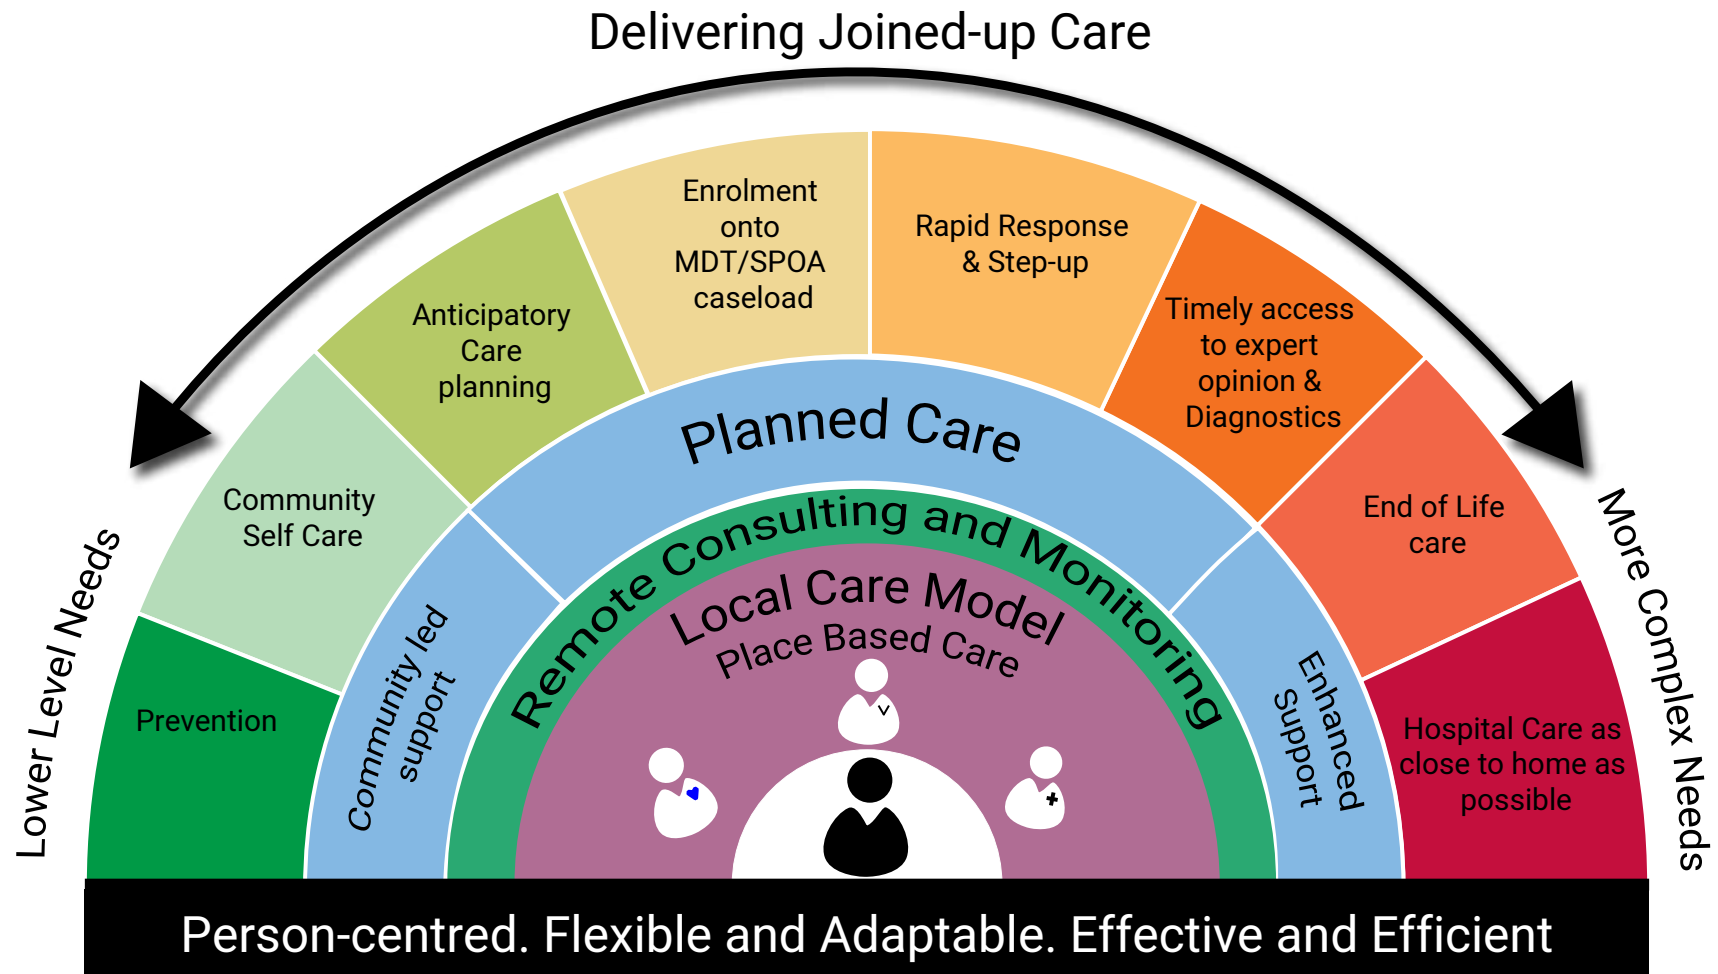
Delivering Joined-up Care

Lower Level Needs

More Complex Needs

Prevention

Community Self Care

Anticipatory Care planning

Enrolment onto MDT/SPOA caseload

Rapid Response & Step-up

Timely access to expert opinion & Diagnostics

End of Life care

Hospital Care as close to home as possible

Community led support

Planned Care

Enhanced Support

Remote Consulting and Monitoring

Local Care Model

Place Based Care

Person-centred. Flexible and Adaptable. Effective and Efficient